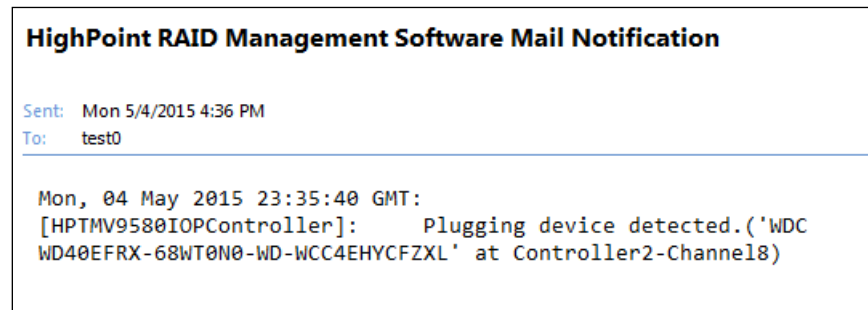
HighPoint RAID Management Software Mail Notification

Sent: Mon 5/4/2015 4:36 PM
To: test0

Mon, 04 May 2015 23:35:40 GMT:
[HPTMV9580IOPController]: Plugging device detected.('WDC WD40EFRX-68WT0N0-WD-WCC4EHYCFZXL' at Controller2-Channel8)